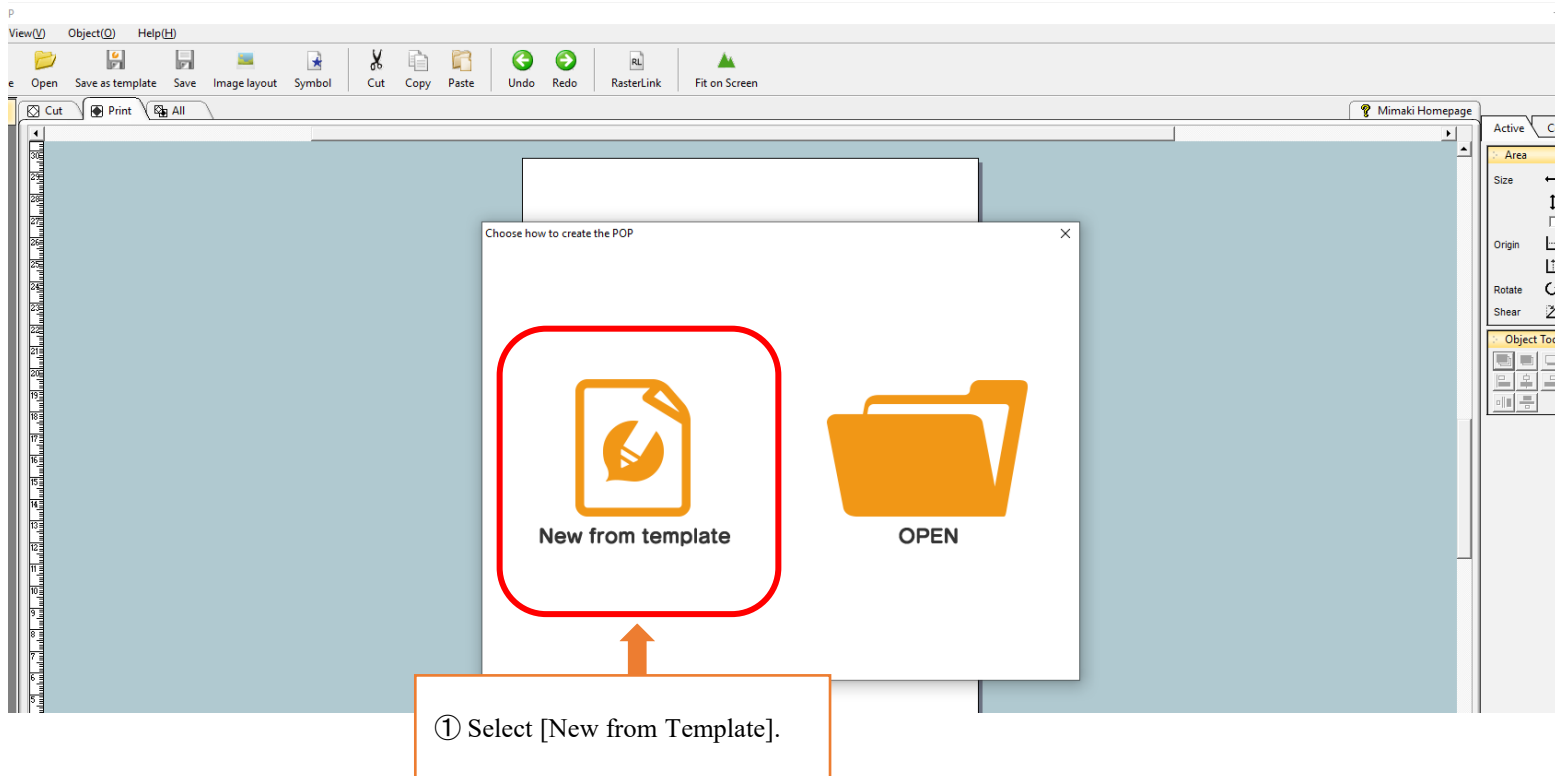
p

View(V) Object(O) Help(H)

e Open Save as template Save Image layout Symbol Cut Copy Paste Undo Redo RasterLink Fit on Screen

Cut Print All

Mimaki Homepage

Active C

Area

Size

Origin

Rotate

Shear

Object To

30 29 28 27 26 25 24 23 22 21 20 19 18 17 16 15 14 13 12 11 10 9 8 7 6 5

Choose how to create the POP

New from template

OPEN

① Select [New from Template].